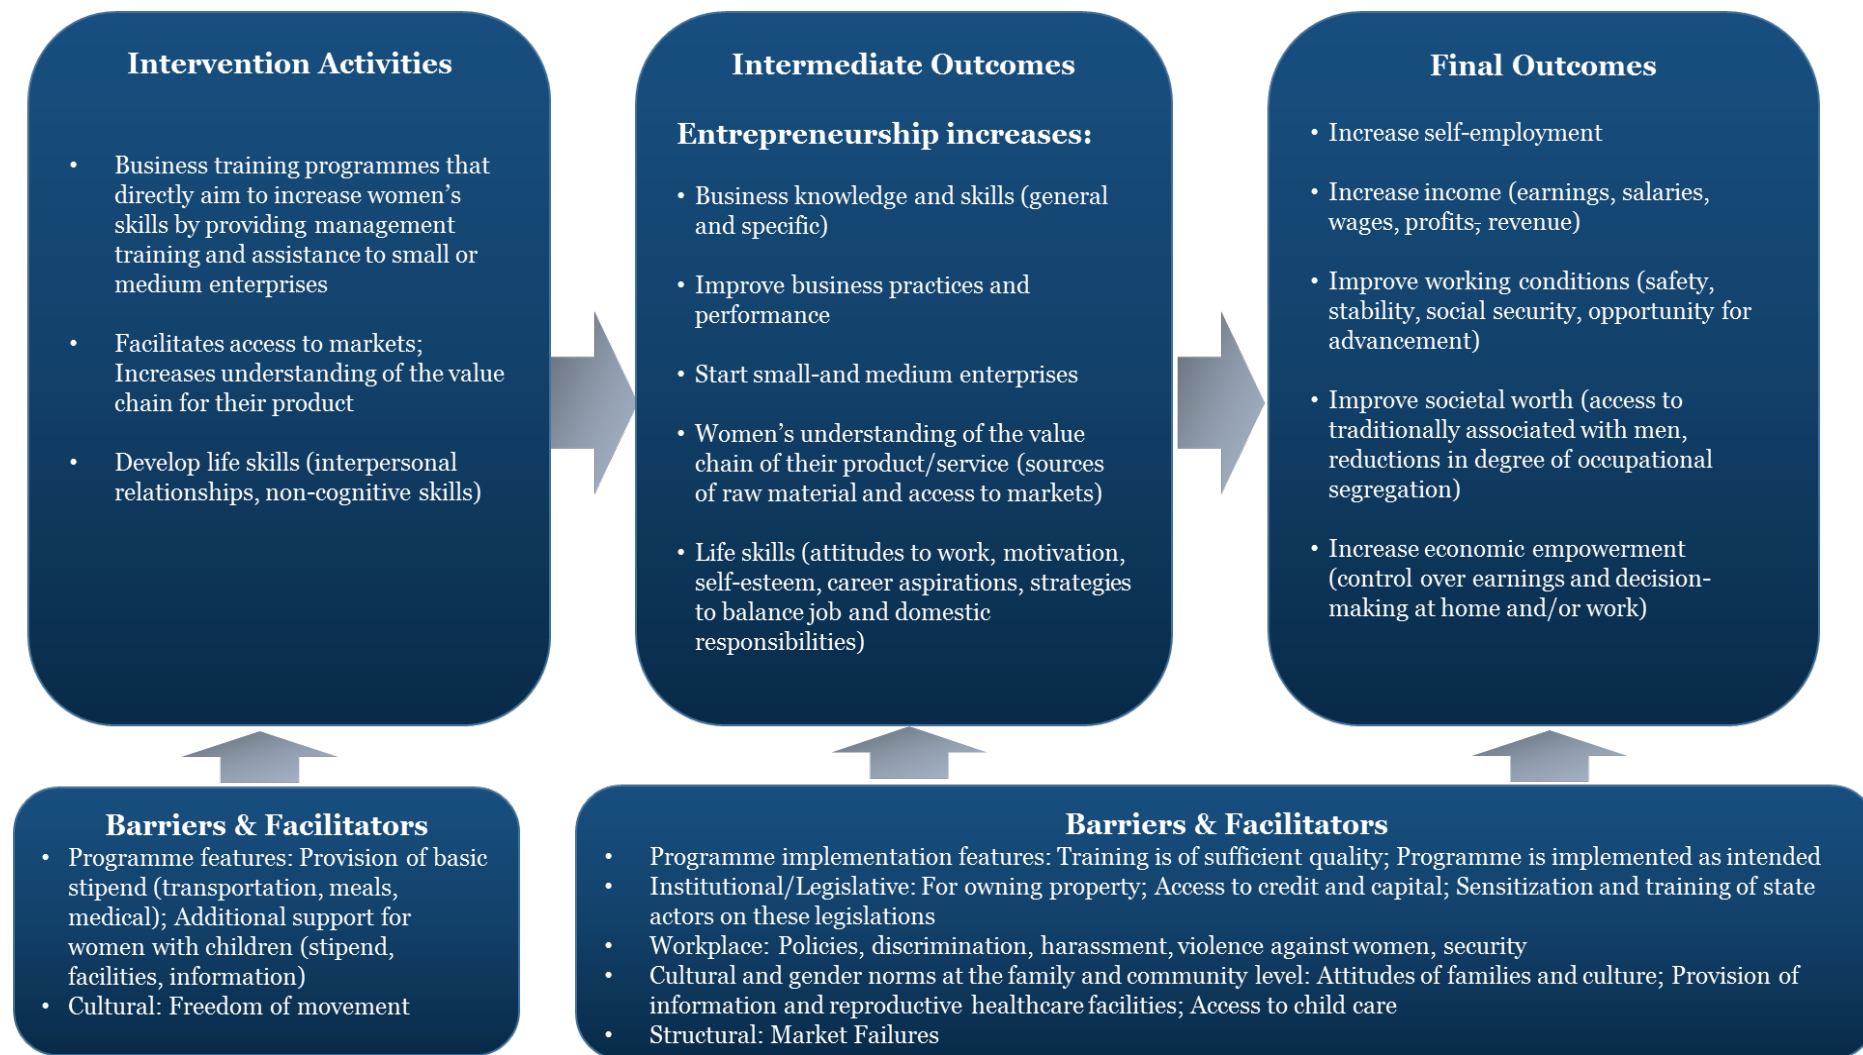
Intervention Activities

• Business training programmes that directly aim to increase women's skills by providing management training and assistance to small or medium enterprises

• Facilitates access to markets; Increases understanding of the value chain for their product

• Develop life skills (interpersonal relationships, non-cognitive skills)

Intermediate Outcomes

Entrepreneurship increases:

• Business knowledge and skills (general and specific)

• Improve business practices and performance

• Start small-and medium enterprises

• Women's understanding of the value chain of their product/service (sources of raw material and access to markets)

• Life skills (attitudes to work, motivation, self-esteem, career aspirations, strategies to balance job and domestic responsibilities)

Final Outcomes

• Increase self-employment

• Increase income (earnings, salaries, wages, profits, revenue)

• Improve working conditions (safety, stability, social security, opportunity for advancement)

• Improve societal worth (access to traditionally associated with men, reductions in degree of occupational segregation)

• Increase economic empowerment (control over earnings and decision-making at home and/or work)

Barriers & Facilitators
• Programme features: Provision of basic stipend (transportation, meals, medical); Additional support for women with children (stipend, facilities, information)
• Cultural: Freedom of movement

Barriers & Facilitators
• Programme implementation features: Training is of sufficient quality; Programme is implemented as intended
• Institutional/Legislative: For owning property; Access to credit and capital; Sensitization and training of state actors on these legislations
• Workplace: Policies, discrimination, harassment, violence against women, security
• Cultural and gender norms at the family and community level: Attitudes of families and culture; Provision of information and reproductive healthcare facilities; Access to child care
• Structural: Market Failures